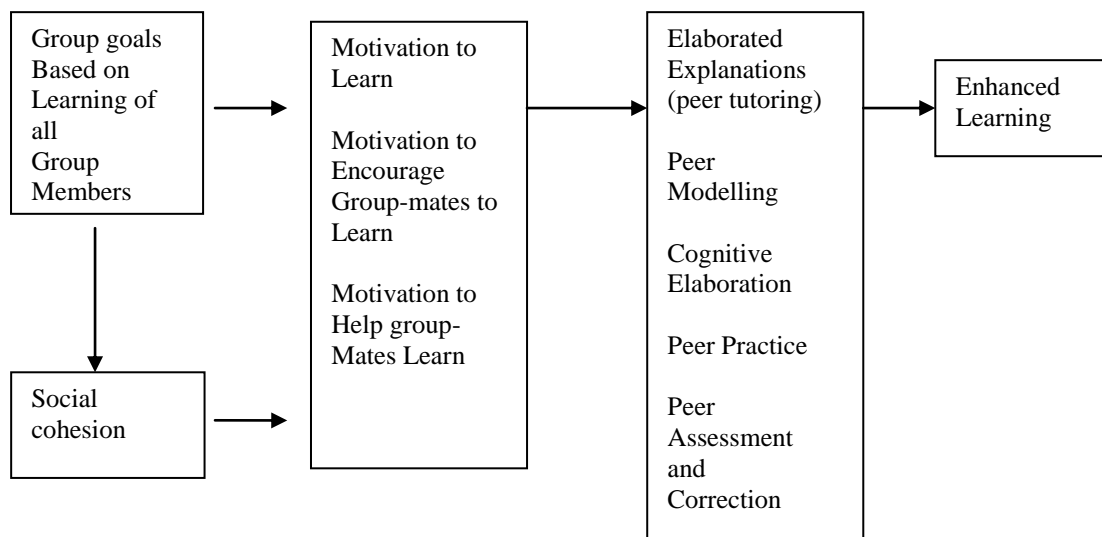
Group goals Based on Learning of all Group Members

Social cohesion

Motivation to Learn

Motivation to Encourage Group-mates to Learn

Motivation to Help group-Mates Learn

Elaborated Explanations (peer tutoring)

Peer Modelling

Cognitive Elaboration

Peer Practice

Peer Assessment and Correction

Enhanced Learning